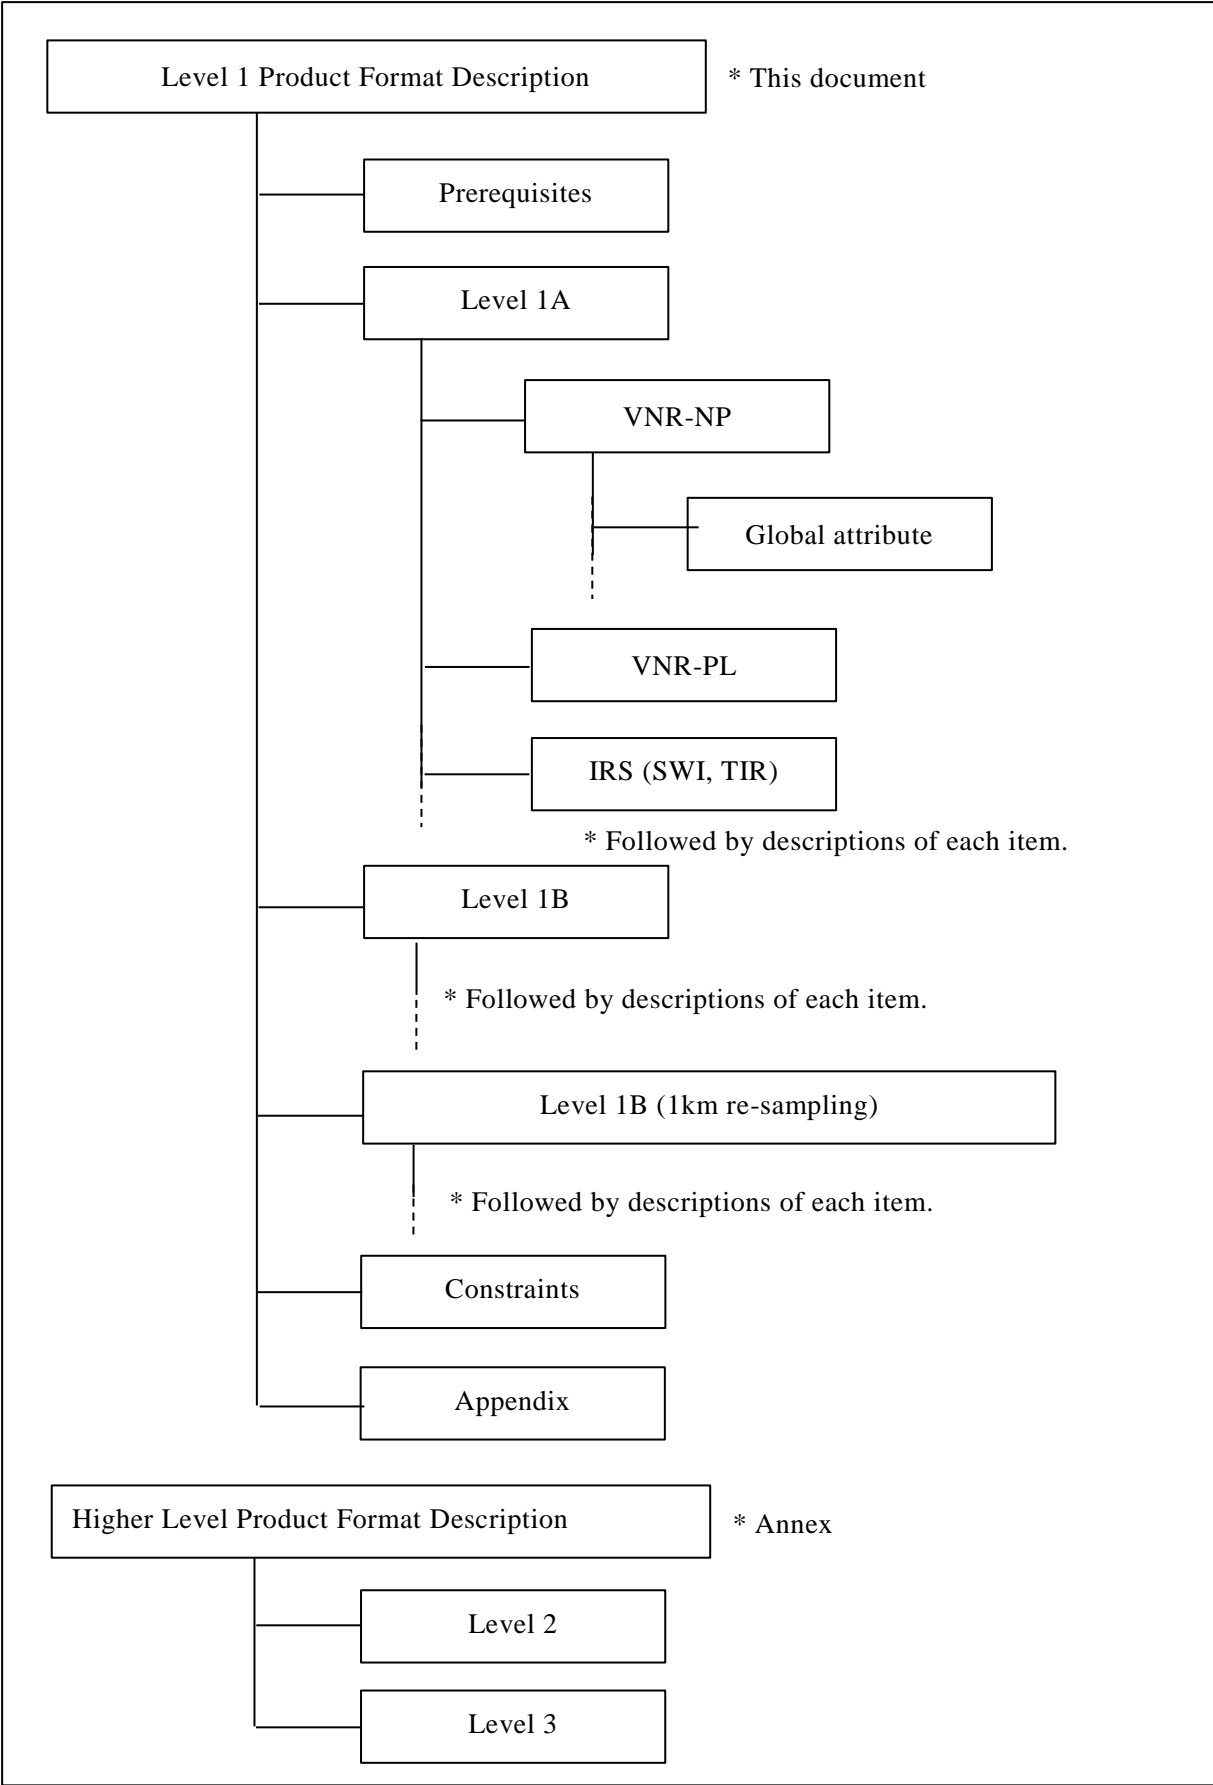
Level 1 Product Format Description

* This document

Prerequisites

Level 1A

VNR-NP

Global attribute

VNR-PL

IRS (SWI, TIR)

* Followed by descriptions of each item.

Level 1B

* Followed by descriptions of each item.

Level 1B (1km re-sampling)

* Followed by descriptions of each item.

Constraints

Appendix

Higher Level Product Format Description

* Annex

Level 2

Level 3